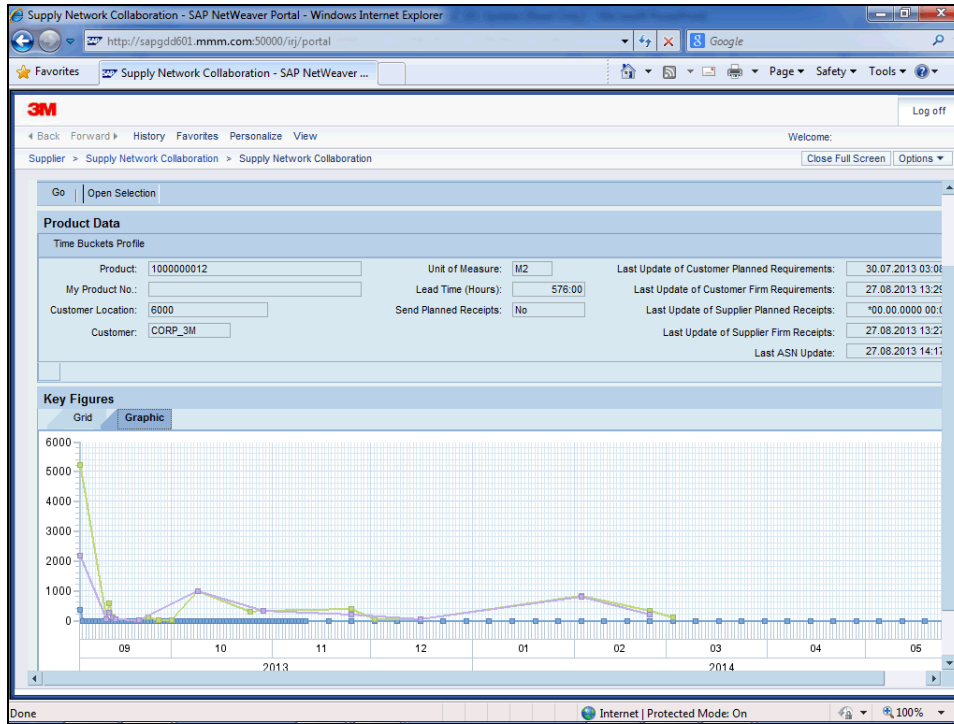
Supply Network Collaboration - SAP NetWeaver Portal - Windows Internet Explorer

http://sapgdd601.mmm.com:50000/irj/portal

Google

Favorites

Supply Network Collaboration - SAP NetWeaver ...

Page ▾ Safety ▾ Tools ▾

3M

Log off

◂ Back Forward ▸ History Favorites Personalize View

Welcome:

Supplier > Supply Network Collaboration > Supply Network Collaboration

Close Full Screen

Options ▾

Go

Open Selection

Product Data

Time Buckets Profile

Product: 1000000012

My Product No.:

Customer Location: 6000

Customer: CORP_3M

Unit of Measure: M2

Lead Time (Hours): 576:00

Send Planned Receipts: No

Last Update of Customer Planned Requirements: 30.07.2013 03:0

Last Update of Customer Firm Requirements: 27.08.2013 13:2

Last Update of Supplier Planned Receipts: *00.00.0000 00:0

Last Update of Supplier Firm Receipts: 27.08.2013 13:2

Last ASN Update: 27.08.2013 14:1

Key Figures

Grid

Graphic

6000

5000

4000

3000

2000

1000

0

09

10

11

12

01

02

03

04

05

2013

2014

Done

Internet | Protected Mode: On

100%